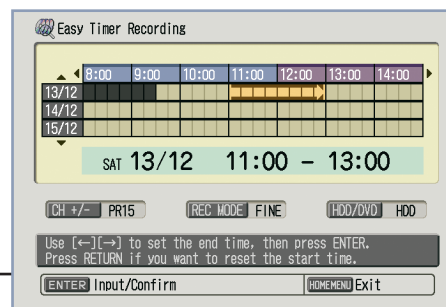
Easy Timer Recording

| | 8:00 | 9:00 | 10:00 | 11:00 | 12:00 | 13:00 | 14:00 |
|---|---|---|---|---|---|---|---|
| 13/12 | | | | | | | |
| 14/12 | | | | | | | |
| 15/12 | | | | | | | |

SAT 13/12 11:00 – 13:00

CH +/- PR15
REC MODE FINE
HDD/DVD HDD

Use [←][→] to set the end time, then press ENTER.
Press RETURN if you want to reset the start time.

ENTER Input/Confirm
HOMEMENU Exit